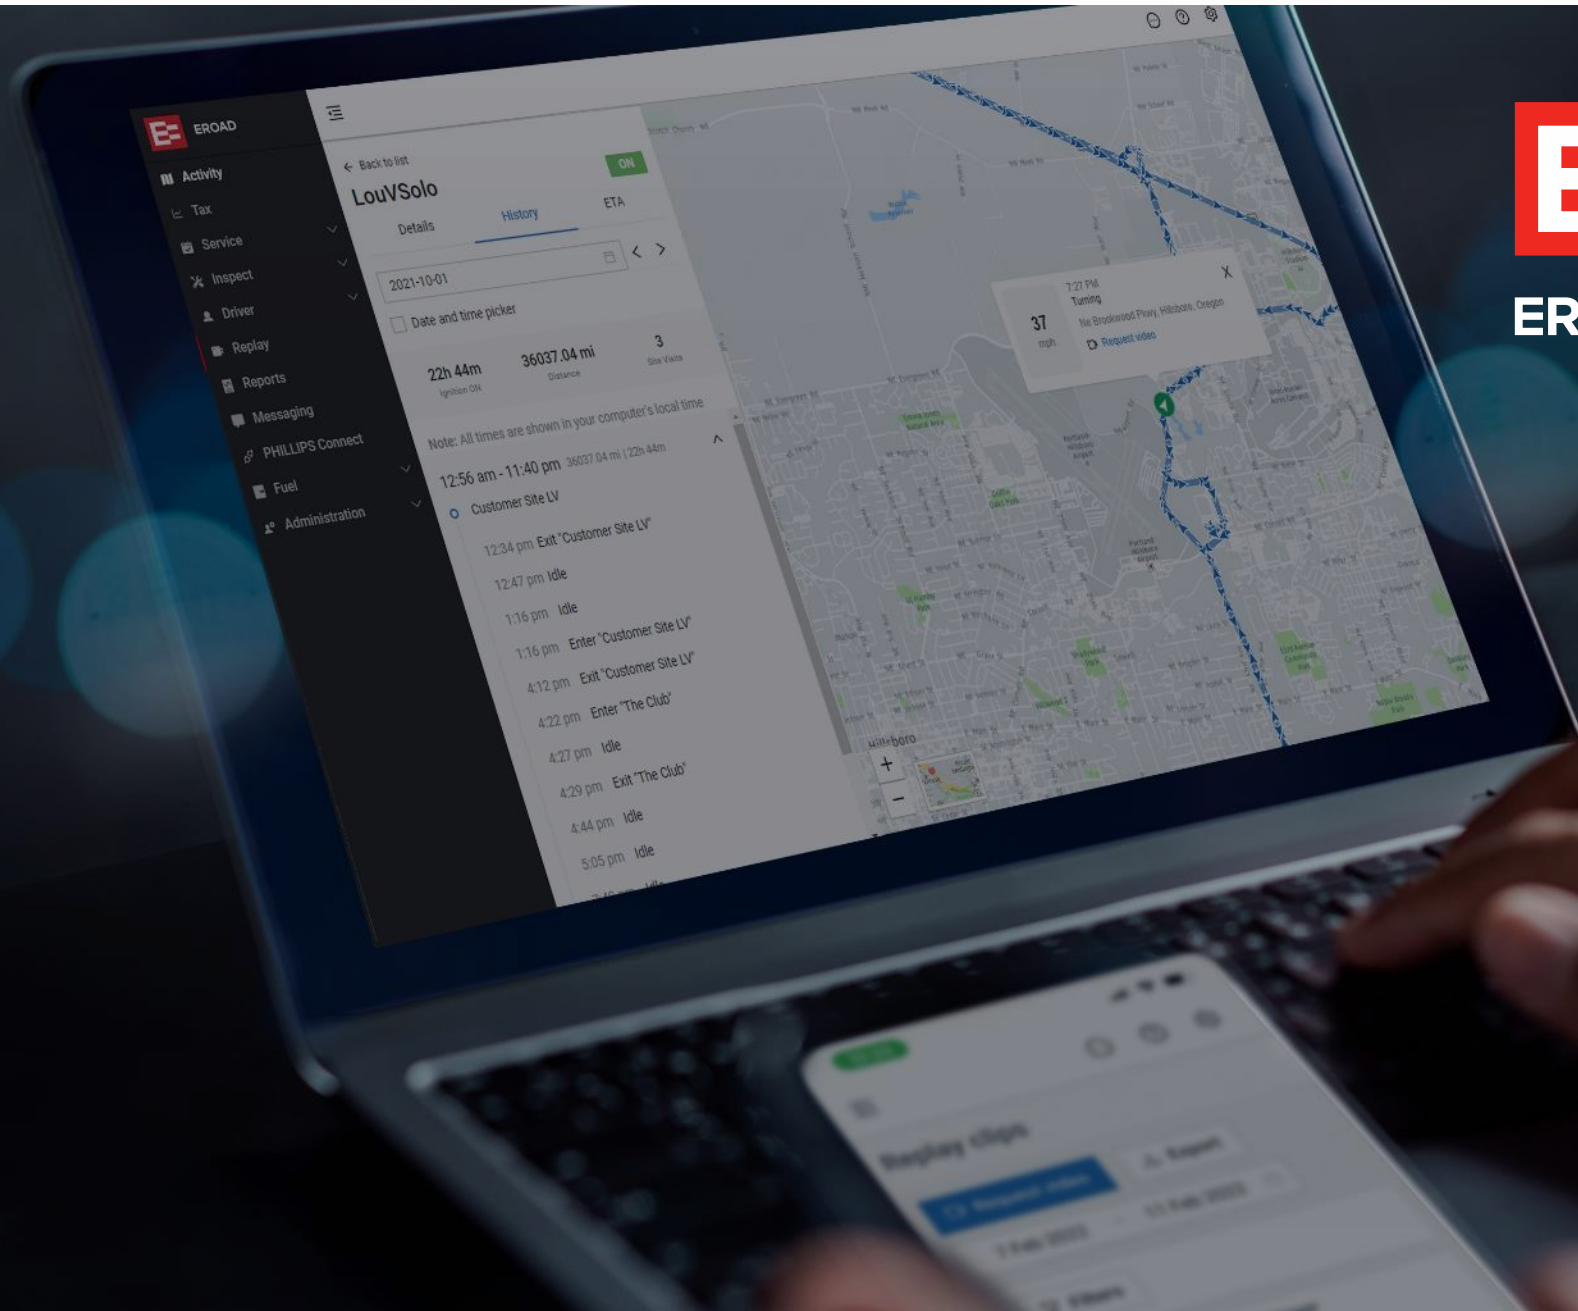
EROAD

Activity
Tax
Service
Inspect
Driver
Replay
Reports
Messaging
PHILLIPS Connect
Fuel
Administration

Back to list
ON
LouVSolo
Details
History
ETA
2021-10-01
Date and time picker
22h 44m
Ignition ON
36037.04 mi
Distance
3
Site Visits
Note: All times are shown in your computer's local time
12:56 am - 11:40 pm 36037.04 mi | 22h 44m
Customer Site LV
12:34 pm Exit "Customer Site LV"
12:47 pm Idle
1:16 pm Idle
1:16 pm Enter "Customer Site LV"
4:12 pm Exit "Customer Site LV"
4:22 pm Enter "The Club"
4:27 pm Idle
4:29 pm Exit "The Club"
4:44 pm Idle
5:05 pm Idle

7:27 PM
Turning
37
mph
Ne Brookwood Pkwy, Hillsboro, Oregon
Request video
X

Hillsboro
+
−

Replay clips
Request video
Export

ER